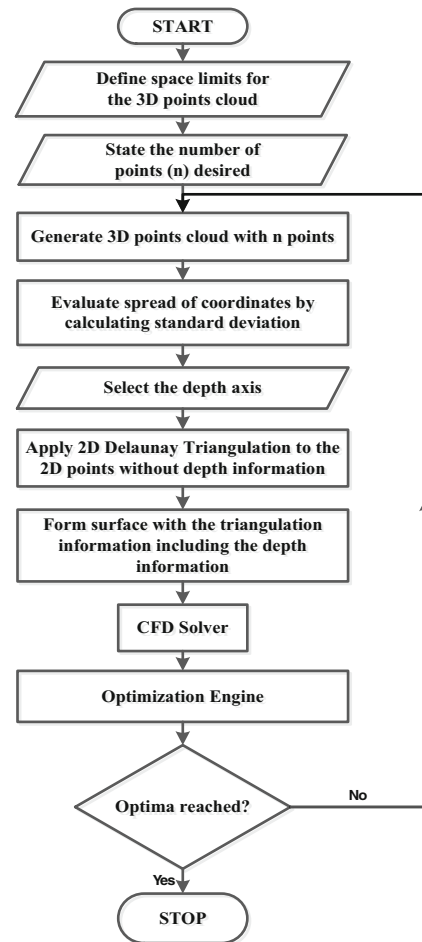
START

Define space limits for the 3D points cloud

State the number of points (n) desired

Generate 3D points cloud with n points

Evaluate spread of coordinates by calculating standard deviation

Select the depth axis

Apply 2D Delaunay Triangulation to the 2D points without depth information

Form surface with the triangulation information including the depth information

CFD Solver

Optimization Engine

Optima reached?

No

Yes

STOP